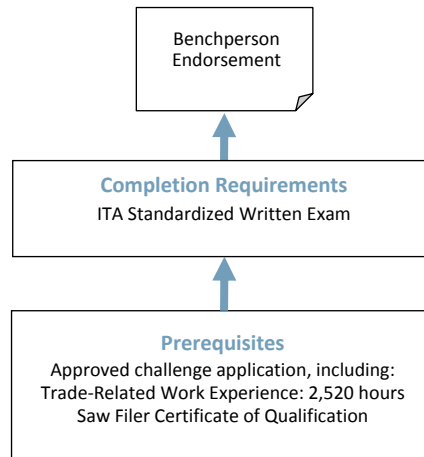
Benchperson Endorsement

Completion Requirements
ITA Standardized Written Exam

Prerequisites
Approved challenge application, including:
Trade-Related Work Experience: 2,520 hours
Saw Filer Certificate of Qualification